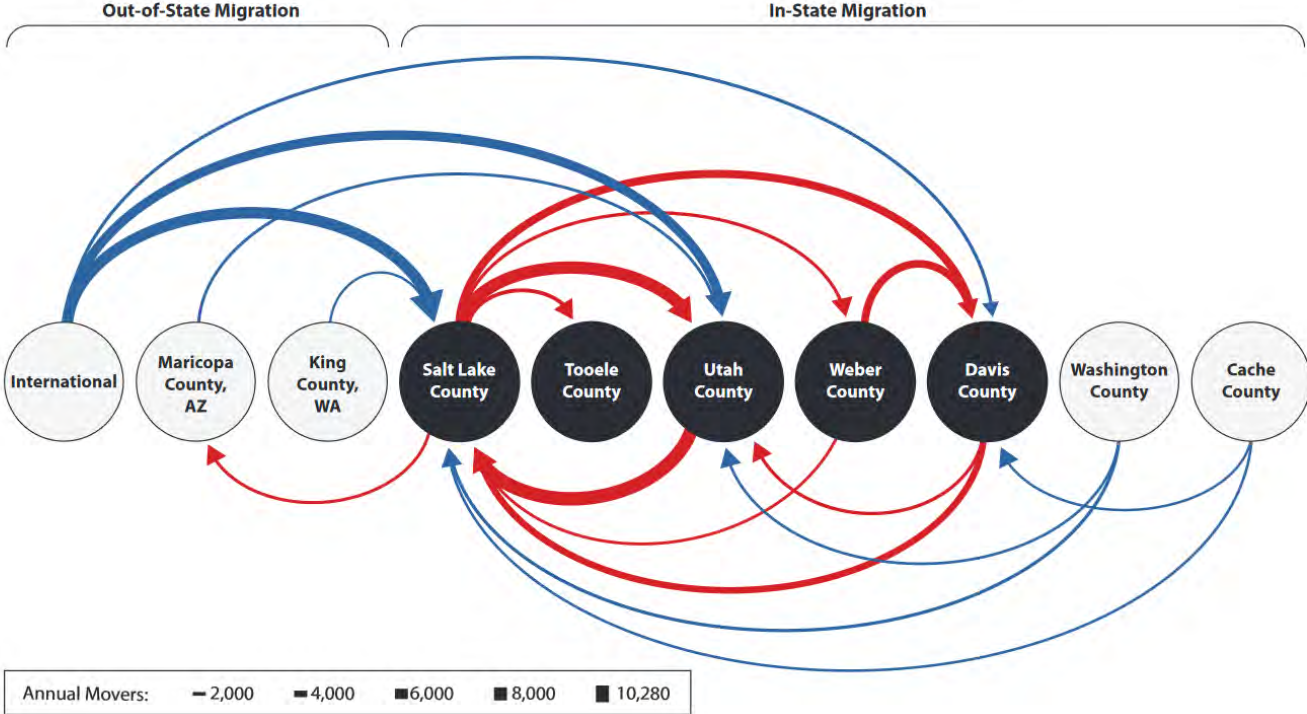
Out-of-State Migration

In-State Migration

International

Maricopa County, AZ

King County, WA

Salt Lake County

Tooele County

Utah County

Weber County

Davis County

Washington County

Cache County

Annual Movers: 2,000 4,000 6,000 8,000 10,280